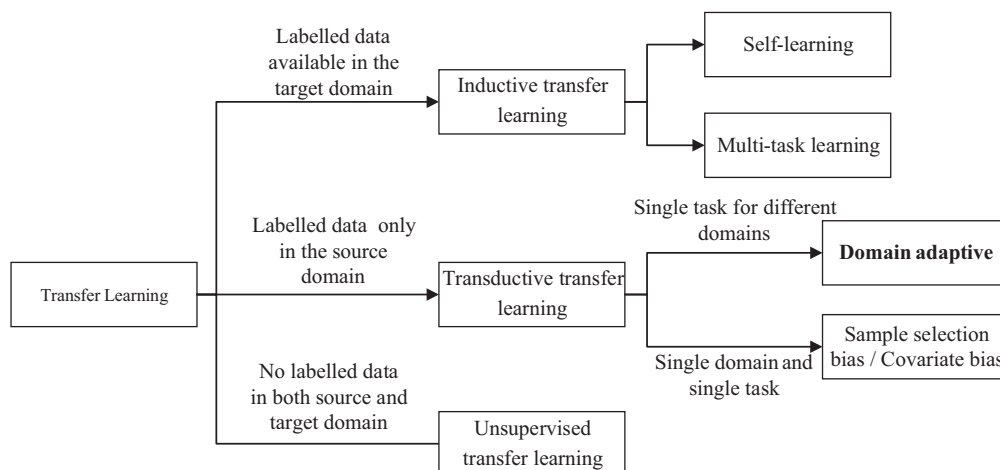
Transfer Learning

Labelled data available in the target domain

Inductive transfer learning

Self-learning

Multi-task learning

Labelled data only in the source domain

Transductive transfer learning

Single task for different domains

**Domain adaptive**

Single domain and single task

Sample selection bias / Covariate bias

No labelled data in both source and target domain

Unsupervised transfer learning